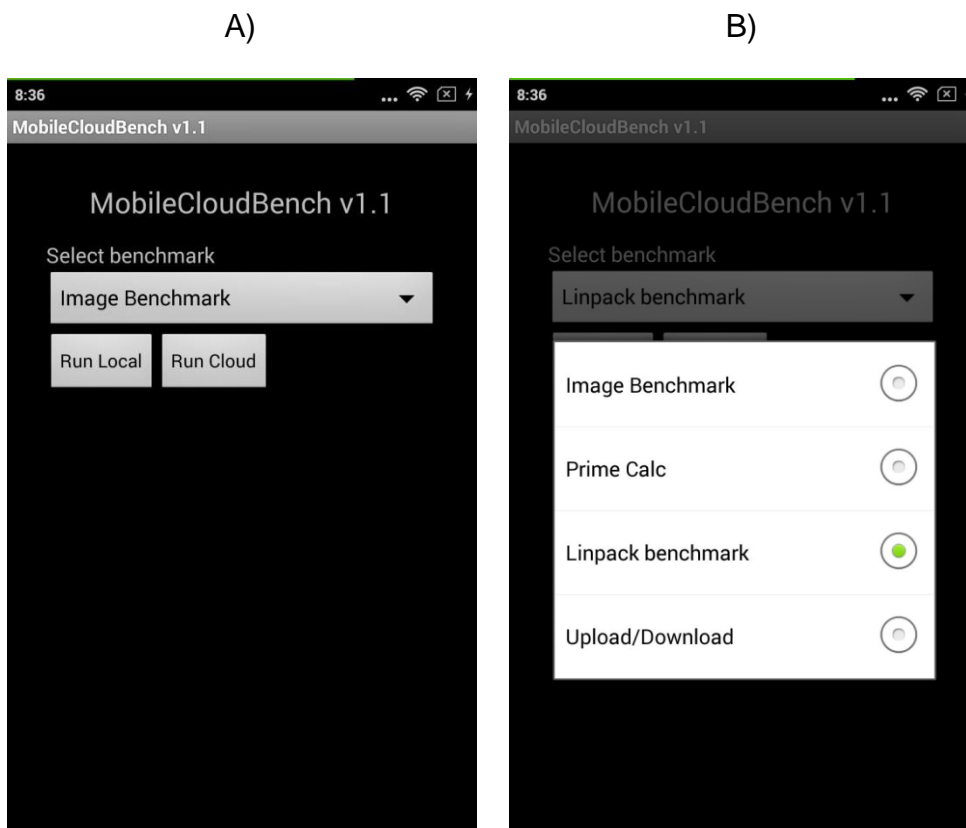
A)

8:36

MobileCloudBench v1.1

MobileCloudBench v1.1

Select benchmark

Image Benchmark

Run Local

Run Cloud

B)

8:36

MobileCloudBench v1.1

MobileCloudBench v1.1

Select benchmark

Linpack benchmark

Image Benchmark

Prime Calc

Linpack benchmark

Upload/Download